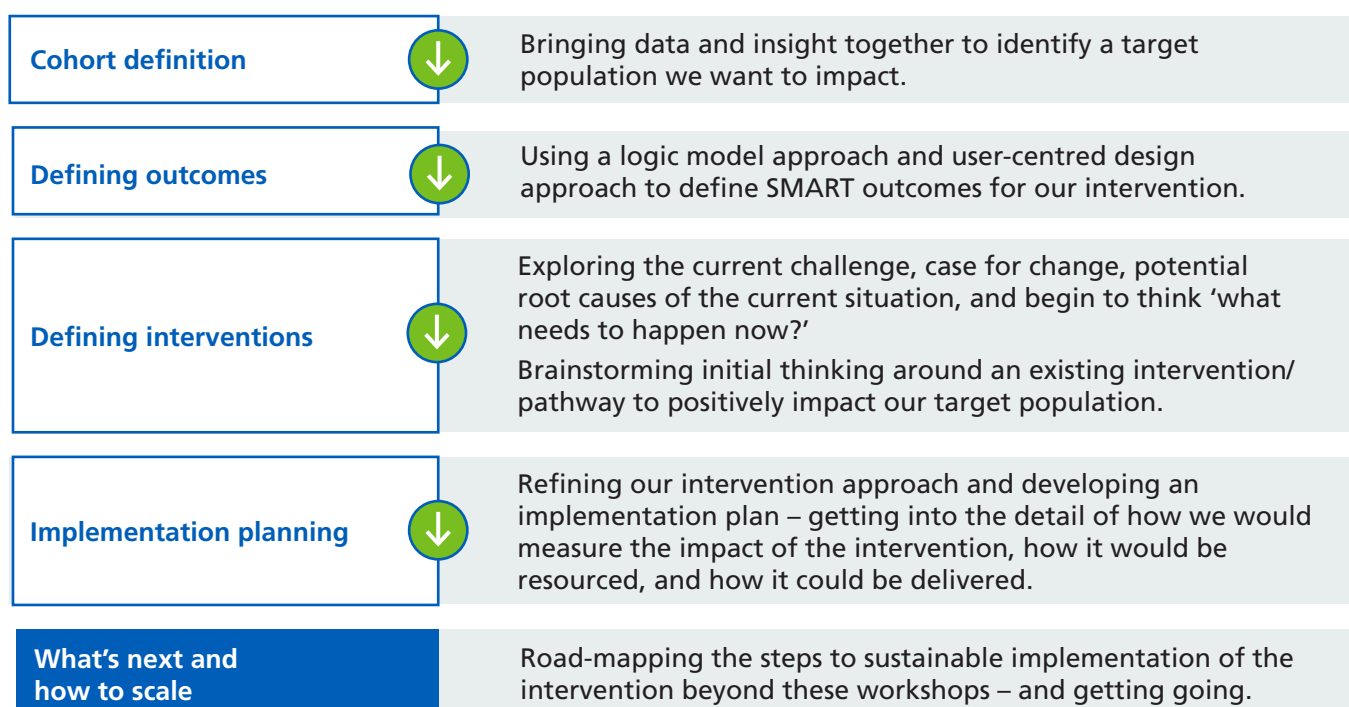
Cohort definition

Bringing data and insight together to identify a target population we want to impact.

Defining outcomes

Using a logic model approach and user-centred design approach to define SMART outcomes for our intervention.

Defining interventions

Exploring the current challenge, case for change, potential root causes of the current situation, and begin to think ‘what needs to happen now?’

Brainstorming initial thinking around an existing intervention/pathway to positively impact our target population.

Implementation planning

Refining our intervention approach and developing an implementation plan – getting into the detail of how we would measure the impact of the intervention, how it would be resourced, and how it could be delivered.

What’s next and how to scale

Road-mapping the steps to sustainable implementation of the intervention beyond these workshops – and getting going.